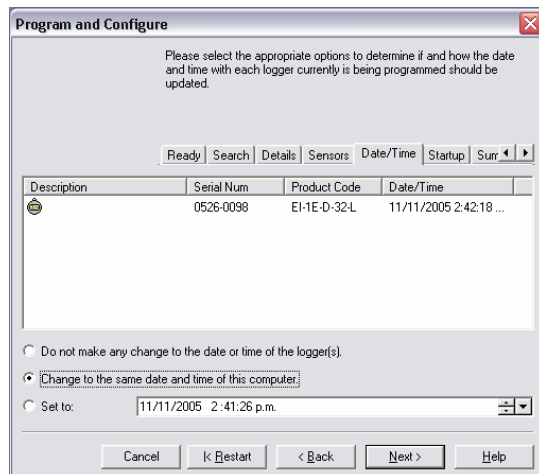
Program and Configure

Please select the appropriate options to determine if and how the date and time with each logger currently is being programmed should be updated.

Ready | Search | Details | Sensors | Date/Time | Startup | Sum

| Description | Serial Num | Product Code | Date/Time |
|---|---|---|---|
| | 0526-0098 | EI-1E-D-32-L | 11/11/2005 2:42:18 ... |

Do not make any change to the date or time of the logger(s).

Change to the same date and time of this computer.

Set to: 11/11/2005 2:41:26 p.m.

Cancel | |< Restart | < Back | Next > | Help